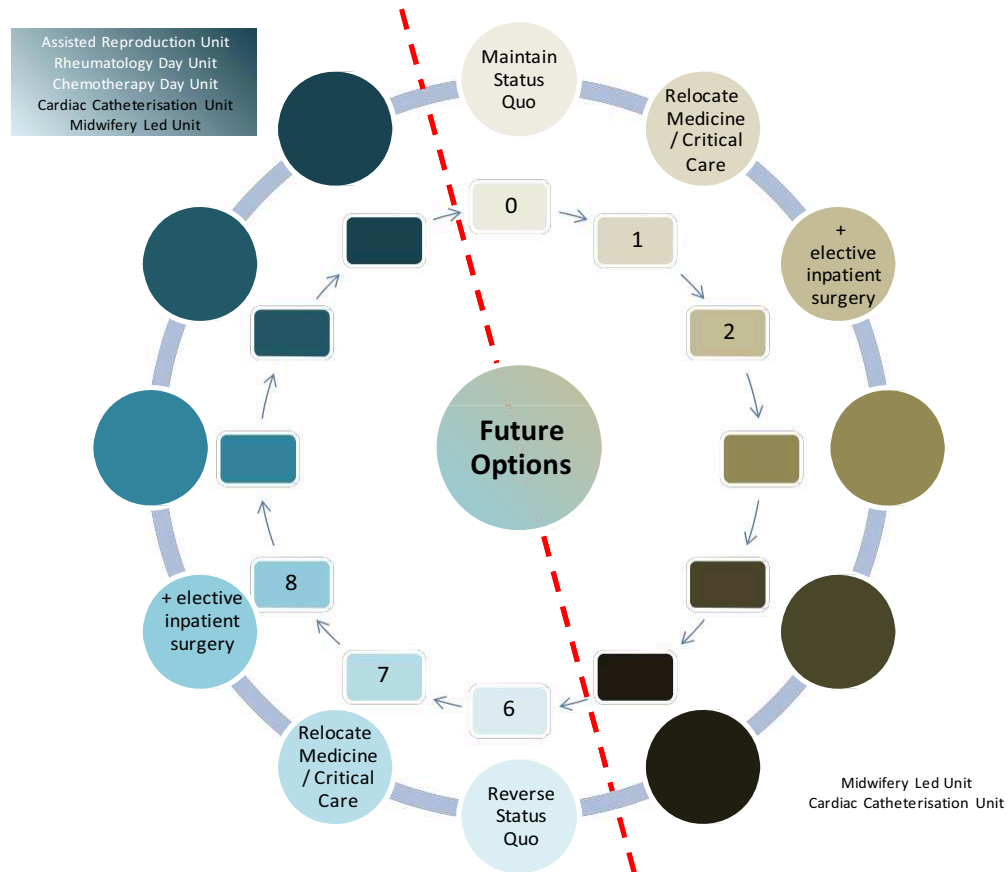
Assisted Reproduction Unit
Rheumatology Day Unit
Chemotherapy Day Unit
Cardiac Catheterisation Unit
Midwifery Led Unit

Maintain Status Quo

Relocate Medicine / Critical Care

+ elective inpatient surgery

0

1

2

Future Options

8

7

6

+ elective inpatient surgery

Relocate Medicine / Critical Care

Reverse Status Quo

Midwifery Led Unit
Cardiac Catheterisation Unit